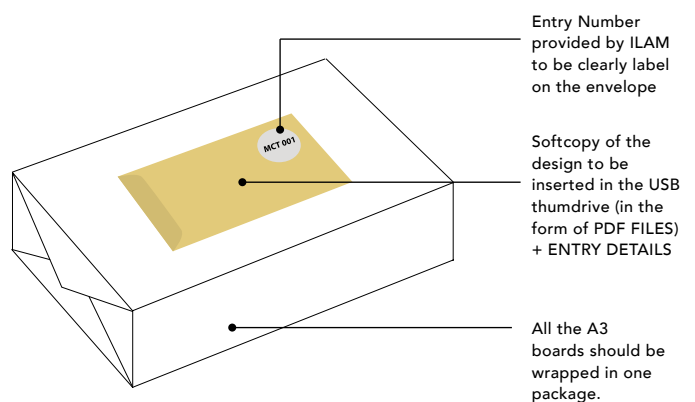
MCT 001

Entry Number provided by ILAM to be clearly label on the envelope

Softcopy of the design to be inserted in the USB thumdrive (in the form of PDF FILES) + ENTRY DETAILS

All the A3 boards should be wrapped in one package.